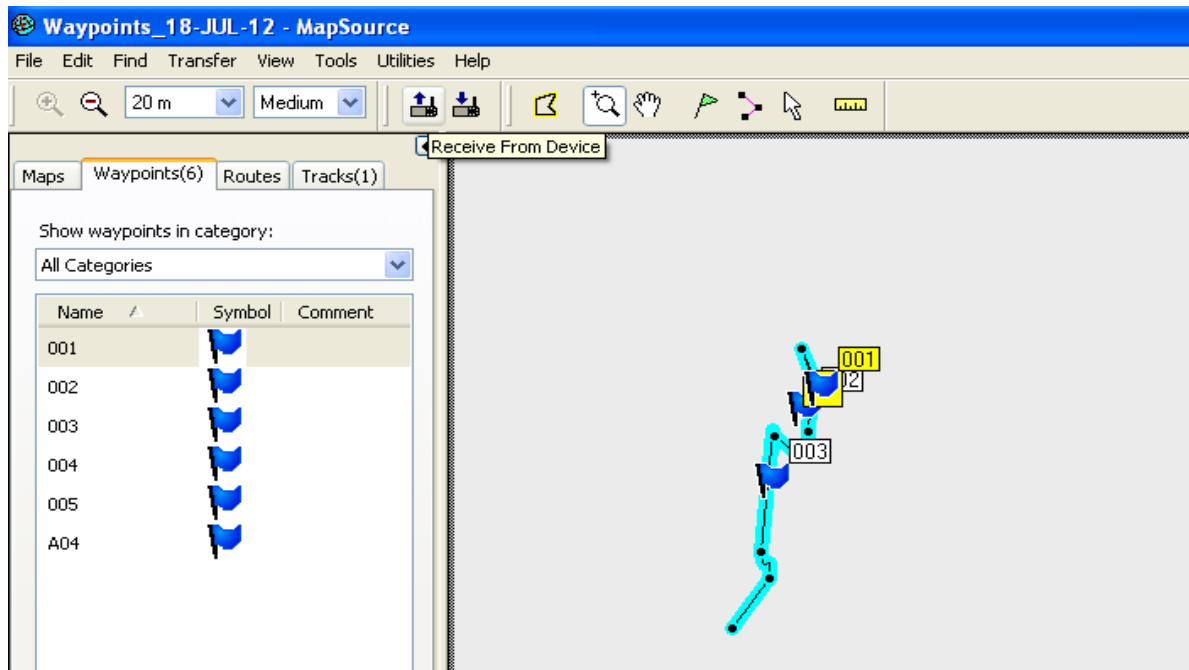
Waypoints_18-JUL-12 - MapSource

File Edit Find Transfer View Tools Utilities Help

20 m Medium

Receive From Device

Maps Waypoints(6) Routes Tracks(1)

Show waypoints in category:

All Categories

| Name | Symbol | Comment |
|---|---|---|
| 001 | | |
| 002 | | |
| 003 | | |
| 004 | | |
| 005 | | |
| A04 | | |

001
02
003